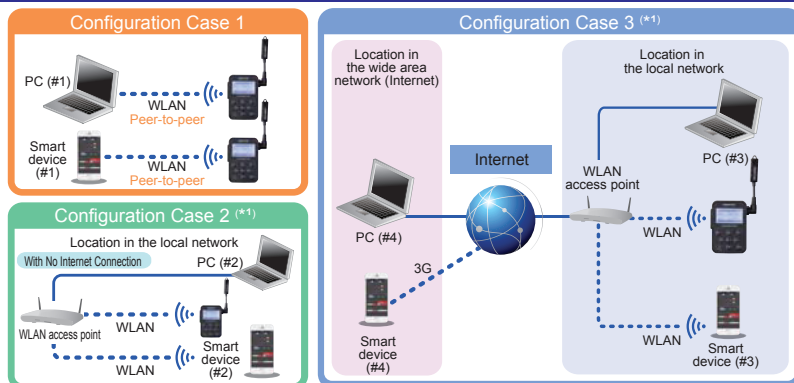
Configuration Case 1

PC (#1)

WLAN
Peer-to-peer

Smart device (#1)

WLAN
Peer-to-peer

Configuration Case 2 (*1)

Location in the local network

With No Internet Connection

PC (#2)

WLAN access point

WLAN

WLAN

Smart device (#2)

Configuration Case 3 (*1)

Location in the wide area network (Internet)

Location in the local network

Internet

PC (#4)

3G

Smart device (#4)

WLAN access point

PC (#3)

WLAN

WLAN

Smart device (#3)